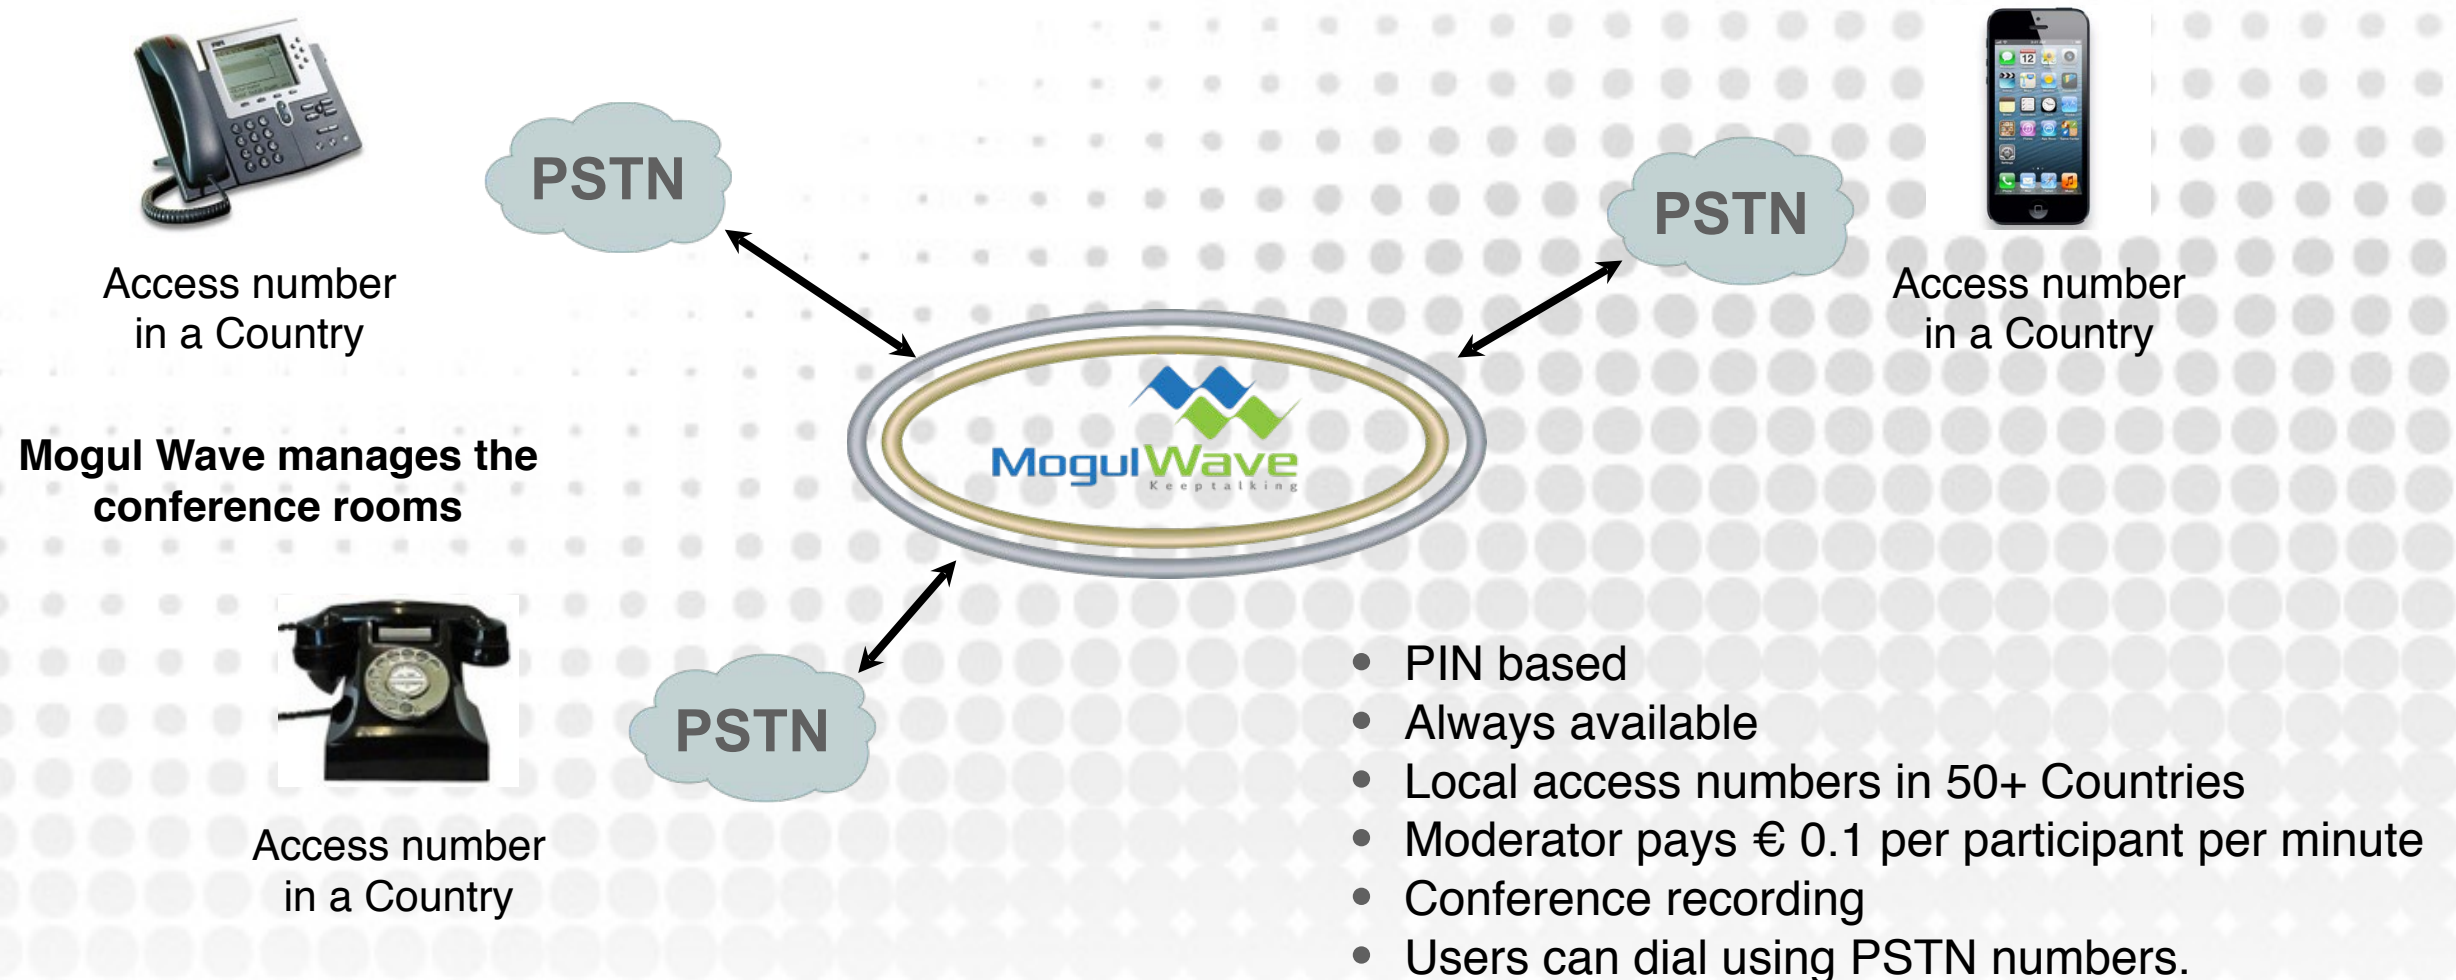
PSTN

Access number in a Country

PSTN

Access number in a Country

MogulWave
Keeptalking

Mogul Wave manages the conference rooms

Access number in a Country

PSTN

• PIN based
• Always available
• Local access numbers in 50+ Countries
• Moderator pays € 0.1 per participant per minute
• Conference recording
• Users can dial using PSTN numbers.